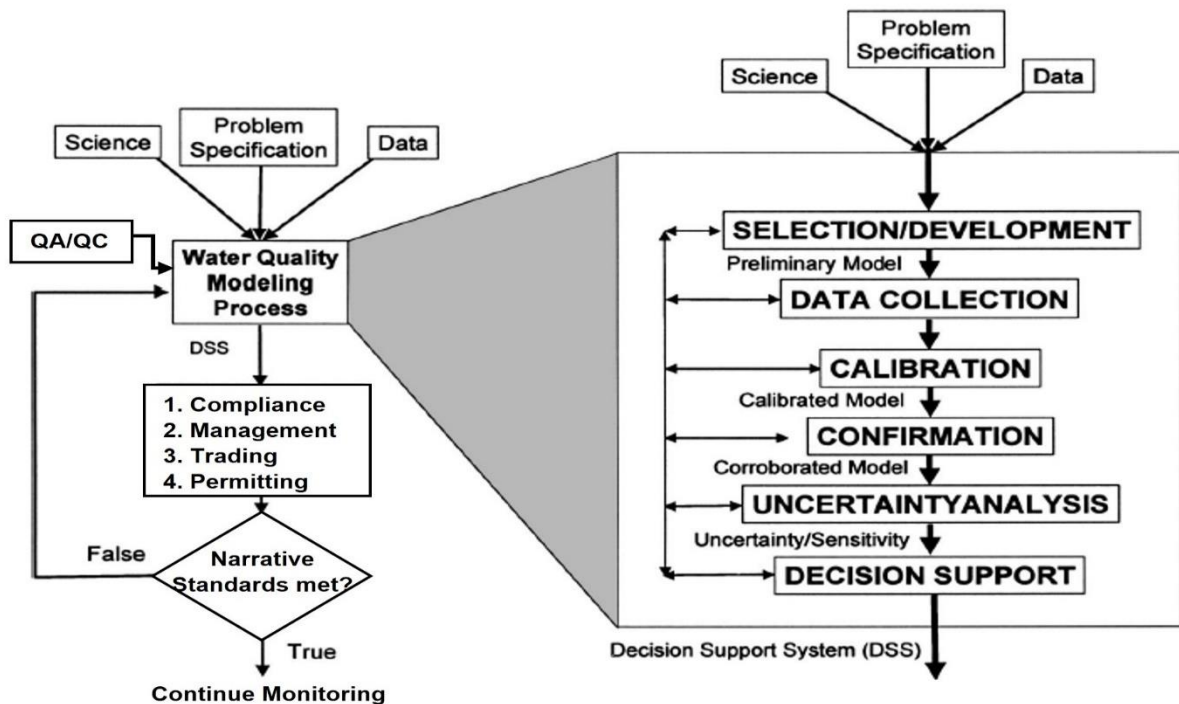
Science

Problem Specification

Data

QA/QC

Water Quality Modeling Process

DSS

1. Compliance
2. Management
3. Trading
4. Permitting

False

Narrative Standards met?

True

Continue Monitoring

Science

Problem Specification

Data

SELECTION/DEVELOPMENT

Preliminary Model

DATA COLLECTION

CALIBRATION

Calibrated Model

CONFIRMATION

Corroborated Model

UNCERTAINTYANALYSIS

Uncertainty/Sensitivity

DECISION SUPPORT

Decision Support System (DSS)